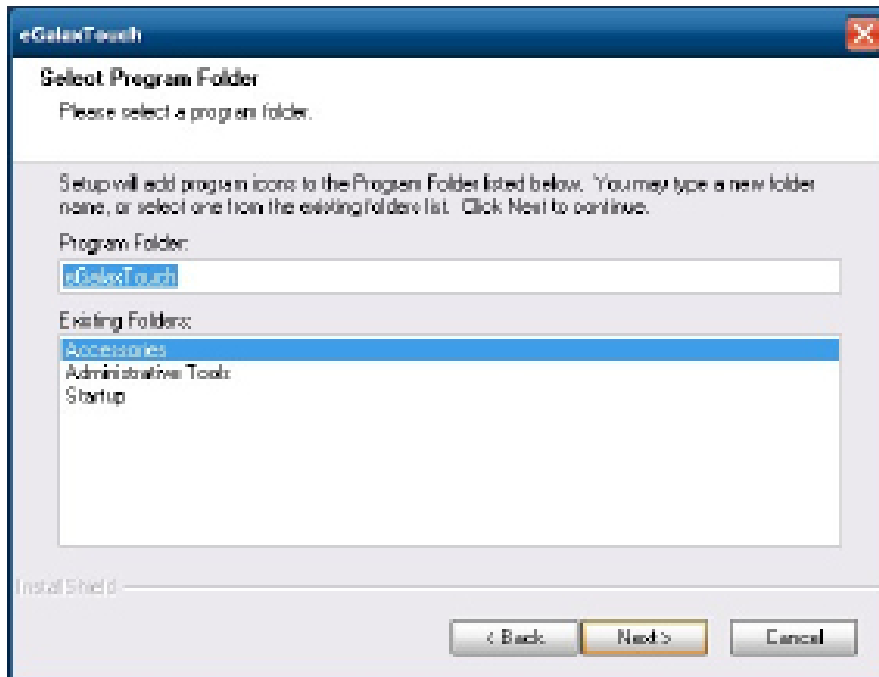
eGalaxTouch

Select Program Folder

Please select a program folder.

Setup will add program icons to the Program Folder listed below. You may type a new folder name, or select one from the existing folders list. Click Next to continue.

Program Folder:

eGalaxTouch

Existing Folders:

Accessories
Administrative Tools
Startup

InstallShield

< Back

Next >

Cancel